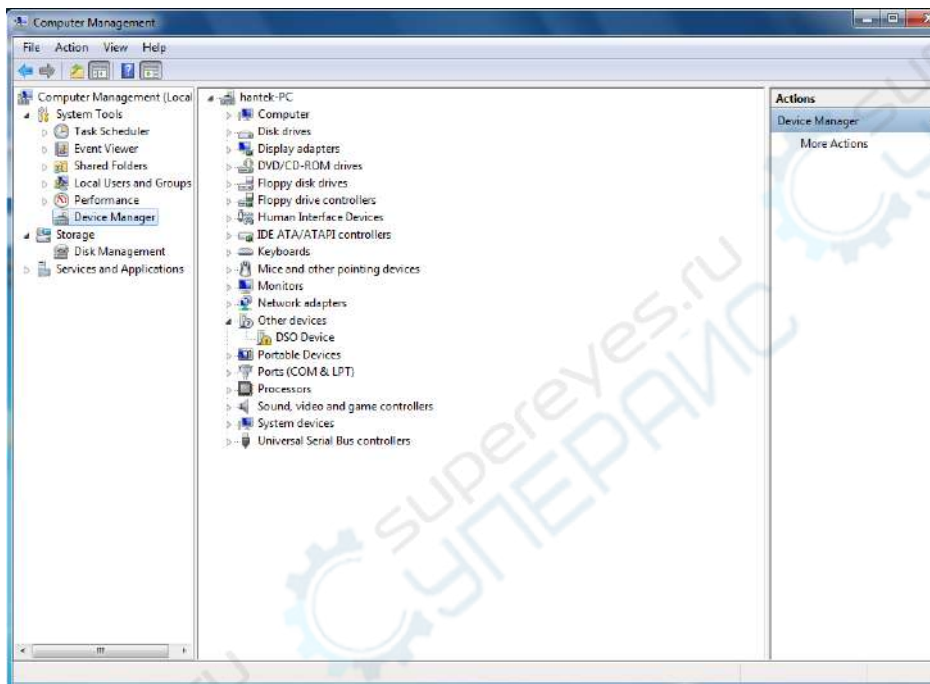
Computer Management

File Action View Help

Computer Management (Local
System Tools
Task Scheduler
Event Viewer
Shared Folders
Local Users and Groups
Performance
Device Manager
Storage
Disk Management
Services and Applications

hantek-PC
Computer
Disk drives
Display adapters
DVD/CD-ROM drives
Floppy disk drives
Floppy drive controllers
Human Interface Devices
IDE ATA/ATAPI controllers
Keyboards
Mice and other pointing devices
Monitors
Network adapters
Other devices
DSO Device
Portable Devices
Ports (COM & LPT)
Processors
Sound, video and game controllers
System devices
Universal Serial Bus controllers

Actions
Device Manager
More Actions

supereyes.ru
СУПЕРАЙС